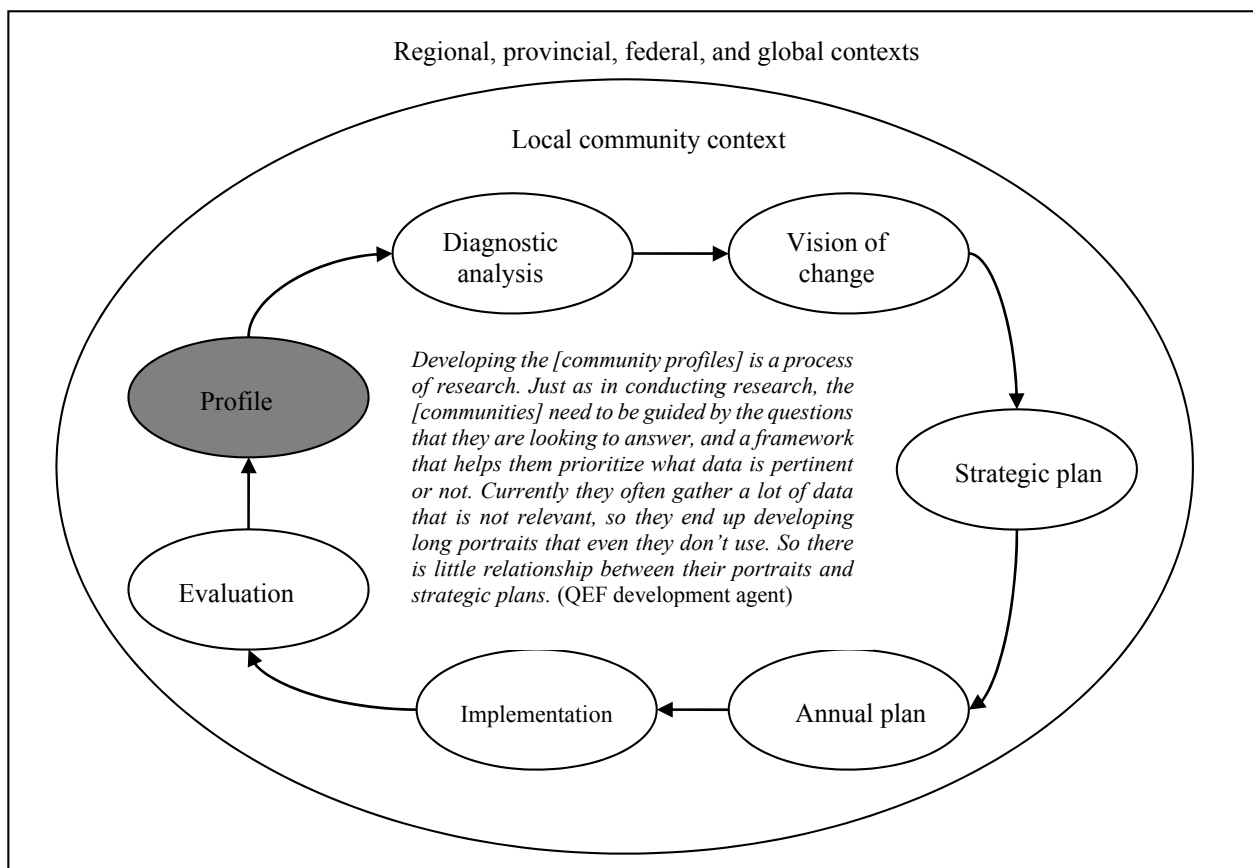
Regional, provincial, federal, and global contexts

Local community context

Diagnostic analysis

Vision of change

Profile

Developing the [community profiles] is a process of research. Just as in conducting research, the [communities] need to be guided by the questions that they are looking to answer, and a framework that helps them prioritize what data is pertinent or not. Currently they often gather a lot of data that is not relevant, so they end up developing long portraits that even they don't use. So there is little relationship between their portraits and strategic plans. (QEF development agent)

Strategic plan

Evaluation

Implementation

Annual plan